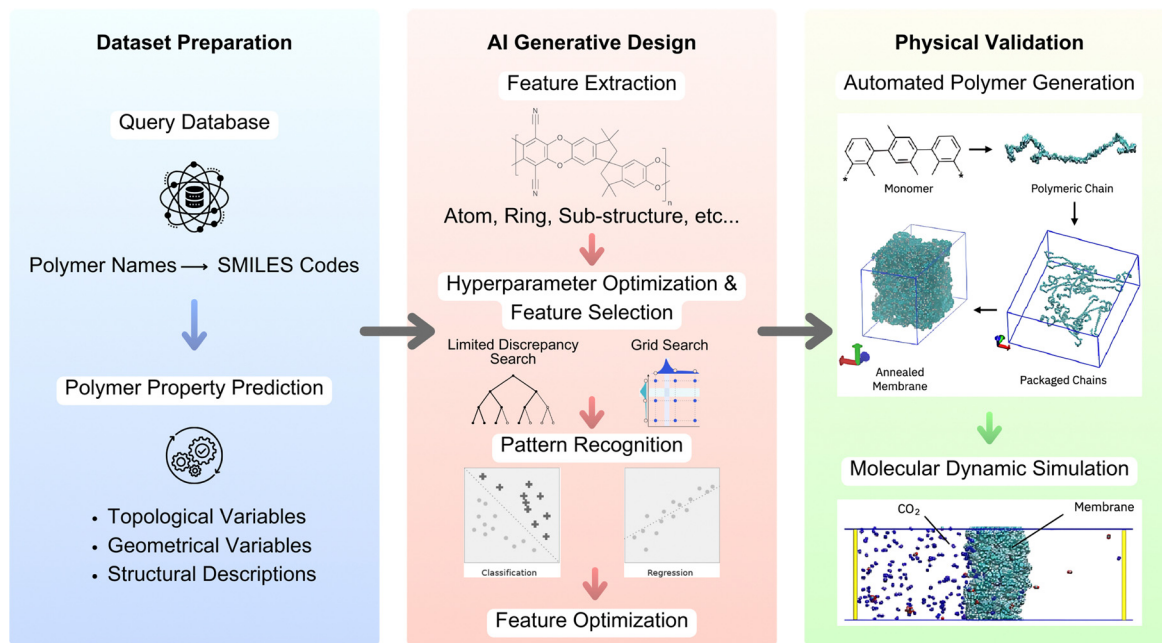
Dataset Preparation

Query Database

Polymer Names ⟶ SMILES Codes

Polymer Property Prediction

- Topological Variables
- Geometrical Variables
- Structural Descriptions

AI Generative Design

Feature Extraction

N

N

n

Atom, Ring, Sub-structure, etc...

Hyperparameter Optimization & Feature Selection

Limited Discrepancy Search

Grid Search

Pattern Recognition

Classification

Regression

Feature Optimization

Physical Validation

Automated Polymer Generation

Monomer

Polymeric Chain

Annealed Membrane

Packaged Chains

Molecular Dynamic Simulation

$CO_2$

Membrane